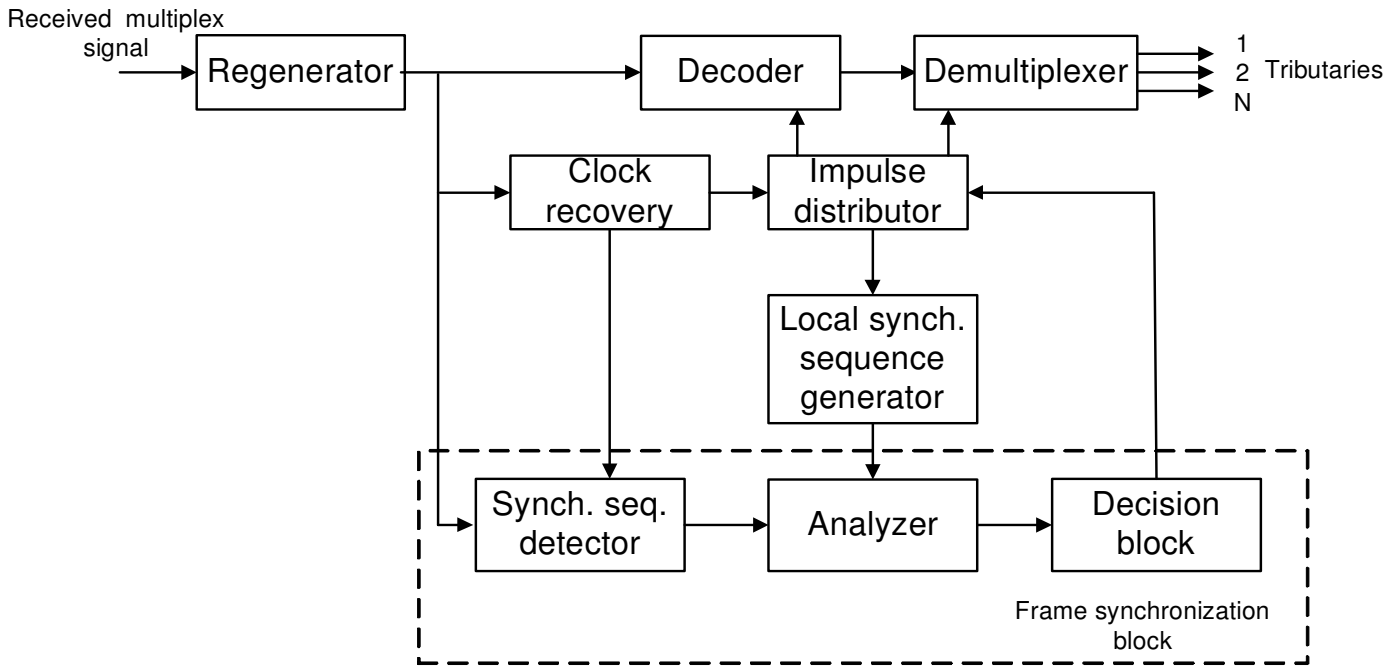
Received multiplex signal

Regenerator

Decoder

Demultiplexer

1
2
N

Tributaries

Clock recovery

Impulse distributor

Local synch. sequence generator

Synch. seq. detector

Analyzer

Decision block

Frame synchronization block